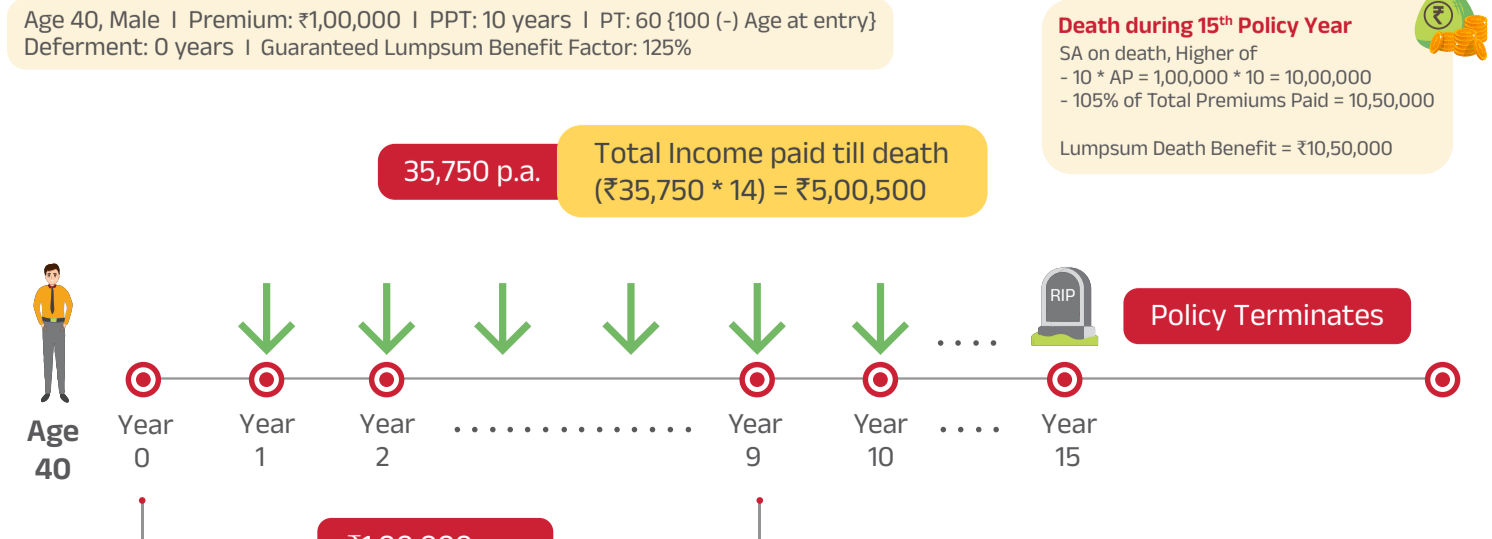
Age 40, Male | Premium: ₹1,00,000 | PPT: 10 years | PT: 60 {100 (-) Age at entry}
Deferment: 0 years | Guaranteed Lumpsum Benefit Factor: 125%

Death during 15th Policy Year
SA on death, Higher of
- 10 * AP = 1,00,000 * 10 = 10,00,000
- 105% of Total Premiums Paid = 10,50,000

Lumpsum Death Benefit = ₹10,50,000

35,750 p.a.

Total Income paid till death (₹35,750 * 14) = ₹5,00,500

RIP

Policy Terminates

Age 40

Year 0

Year 1

Year 2

Year 9

Year 10

Year 15

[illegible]